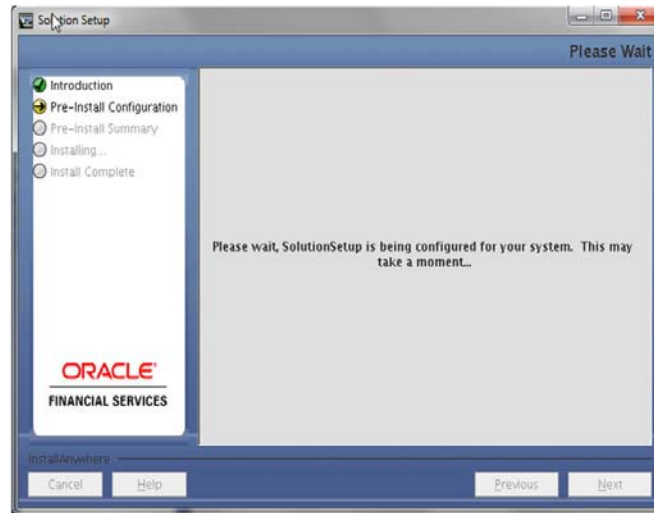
Solution Setup

Please Wait

Introduction
Pre-Install Configuration
Pre-Install Summary
Installing...
Install Complete

ORACLE
FINANCIAL SERVICES

Please wait, SolutionSetup is being configured for your system. This may take a moment...

InstallAnywhere

Cancel
Help
Previous
Next